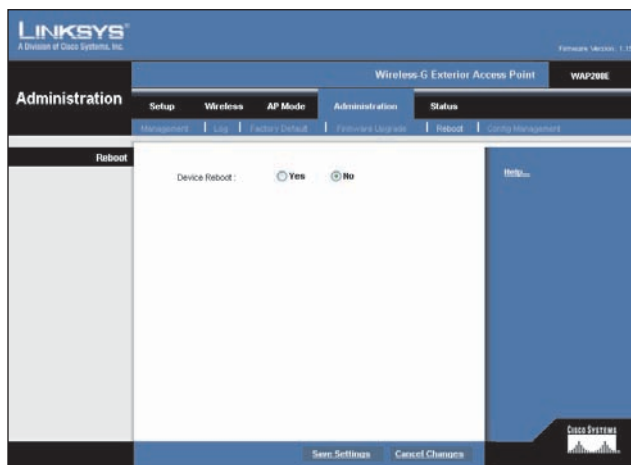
LINKSYS®
A Division of Cisco Systems, Inc.

Firmware Version: 1.1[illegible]

Wireless-G Exterior Access Point
WAP200E

Administration

Setup
Wireless
AP Mode
Administration
Status

Management | Log | Factory Default | Firmware Upgrade | Reboot | Config Management

Reboot

Device Reboot : Yes No

Help...

Cisco Systems

Save Settings
Cancel Changes